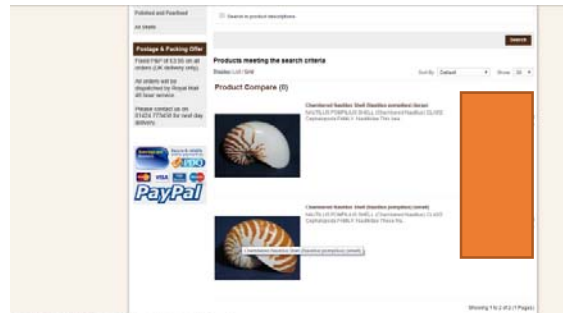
Polished and Pearlised

All Shells

Postage & Packing Offer

Fixed P&P of £3.95 on all orders (UK delivery only).

All orders will be dispatched by Royal Mail 48 hour service.

Please contact us on 01424 775438 for next day delivery.

PayPal

Search in product descriptions

Search

Products meeting the search criteria

Display: List / Grid

Sort By: Default

Show: 20

Product Compare (0)

Chambered Nautilus Shell (Nautilus pompilius) (large)

NAUTILUS POMPILIUS SHELL (Chambered Nautilus) CLASS Cephalopoda PHYLUM Mollusca This rare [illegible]

Chambered Nautilus Shell (Nautilus pompilius) (small)

NAUTILUS POMPILIUS SHELL (Chambered Nautilus) CLASS Cephalopoda PHYLUM Mollusca This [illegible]

Chambered Nautilus Shell (Nautilus pompilius) (small)

Showing 1 to 2 of 2 (1 Pages)